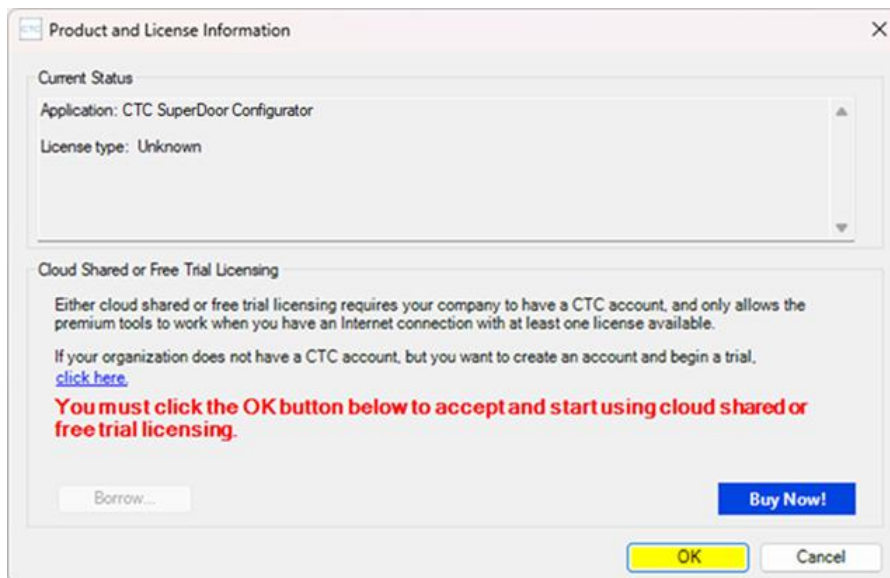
Product and License Information

Current Status

Application: CTC SuperDoor Configurator

License type: Unknown

Cloud Shared or Free Trial Licensing

Either cloud shared or free trial licensing requires your company to have a CTC account, and only allows the premium tools to work when you have an Internet connection with at least one license available.

If your organization does not have a CTC account, but you want to create an account and begin a trial, click here.

You must click the OK button below to accept and start using cloud shared or free trial licensing.

Borrow...

Buy Now!

OK

Cancel